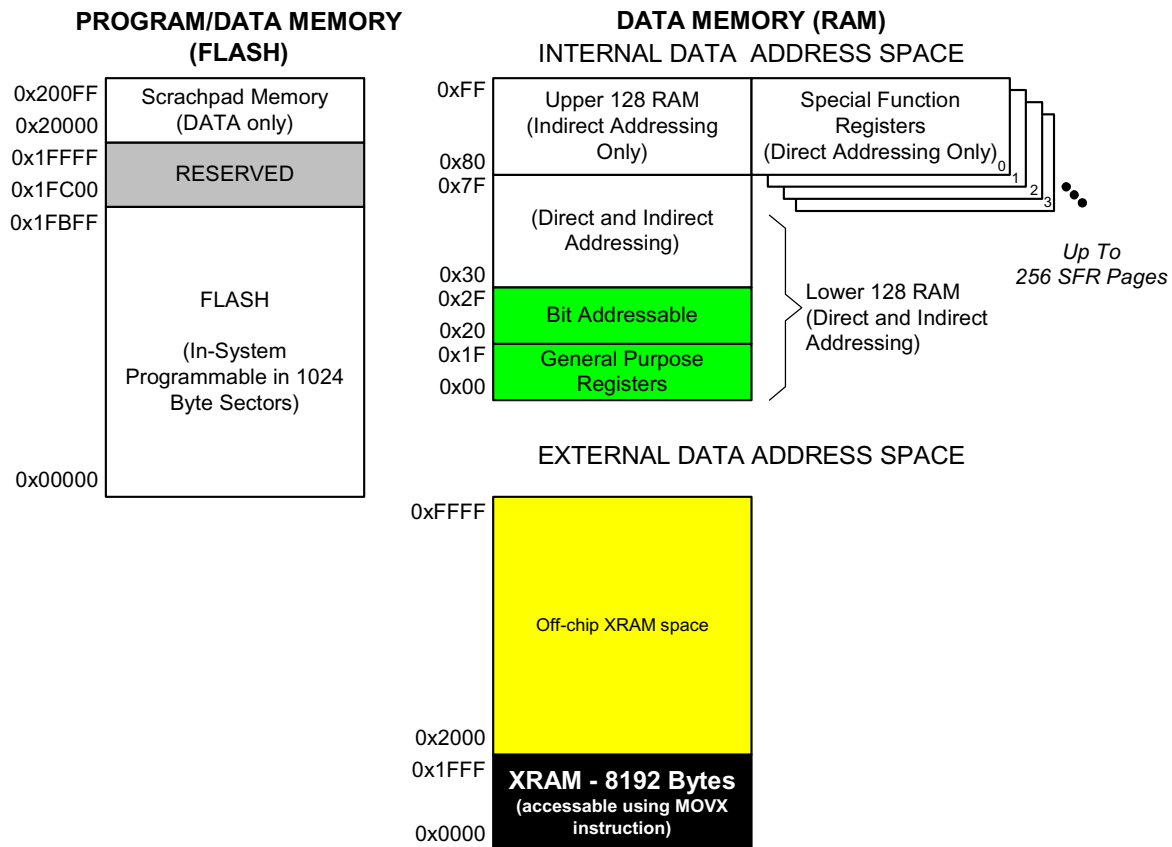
PROGRAM/DATA MEMORY (FLASH)

0x200FF
0x20000
Scrachpad Memory (DATA only)

0x1FFFF
0x1FC00
RESERVED

0x1FBFF
FLASH

(In-System Programmable in 1024 Byte Sectors)

0x00000

DATA MEMORY (RAM)
INTERNAL DATA ADDRESS SPACE

0xFF
Upper 128 RAM (Indirect Addressing Only)
0x80

Special Function Registers (Direct Addressing Only)
0
1
2
3

Up To 256 SFR Pages

0x7F
(Direct and Indirect Addressing)
0x30
0x2F
Bit Addressable
0x20
0x1F
General Purpose Registers
0x00

Lower 128 RAM (Direct and Indirect Addressing)

EXTERNAL DATA ADDRESS SPACE

0xFFFF
Off-chip XRAM space
0x2000
0x1FFF
XRAM - 8192 Bytes
(accessable using MOVX instruction)
0x0000